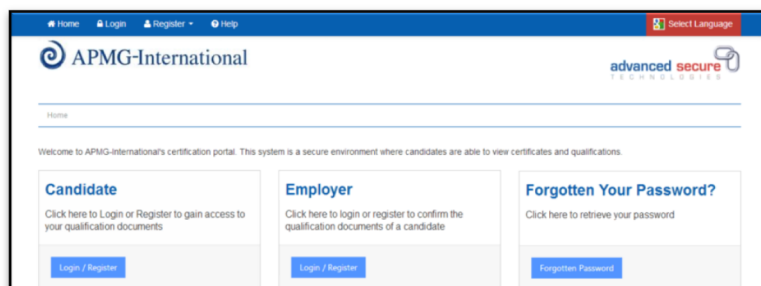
Home Login Register Help

Select Language

APMG-International

advanced secure TECHNOLOGIES

Home

Welcome to APMG-International's certification portal. This system is a secure environment where candidates are able to view certificates and qualifications.

Candidate

Click here to Login or Register to gain access to your qualification documents

Login / Register

Employer

Click here to login or register to confirm the qualification documents of a candidate

Login / Register

Forgotten Your Password?

Click here to retrieve your password

Forgotten Password